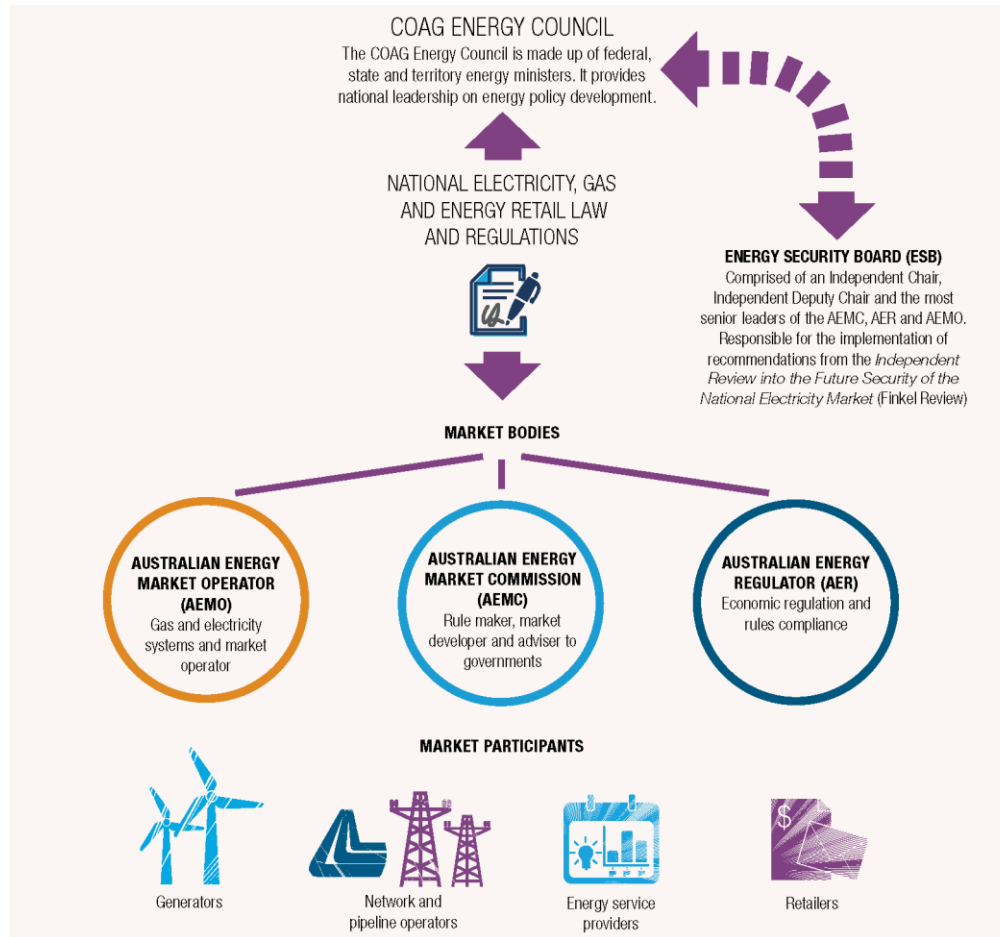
COAG ENERGY COUNCIL
The COAG Energy Council is made up of federal, state and territory energy ministers. It provides national leadership on energy policy development.

NATIONAL ELECTRICITY, GAS AND ENERGY RETAIL LAW AND REGULATIONS

ENERGY SECURITY BOARD (ESB)
Comprised of an Independent Chair, Independent Deputy Chair and the most senior leaders of the AEMC, AER and AEMO. Responsible for the implementation of recommendations from the *Independent Review into the Future Security of the National Electricity Market* (Finkel Review)

MARKET BODIES

AUSTRALIAN ENERGY MARKET OPERATOR (AEMO)
Gas and electricity systems and market operator

AUSTRALIAN ENERGY MARKET COMMISSION (AEMC)
Rule maker, market developer and adviser to governments

AUSTRALIAN ENERGY REGULATOR (AER)
Economic regulation and rules compliance

MARKET PARTICIPANTS

Generators

Network and pipeline operators

Energy service providers

Retailers